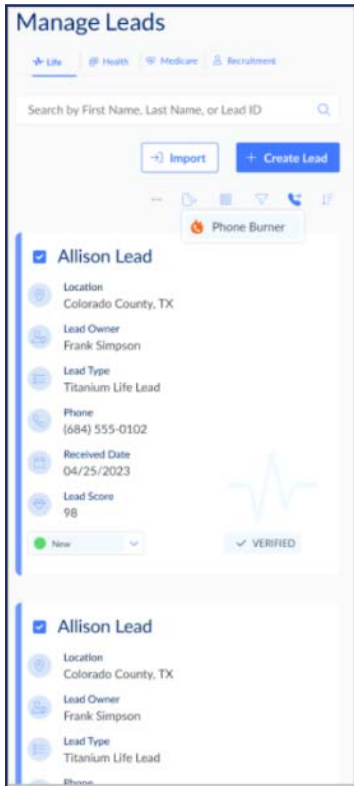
Manage Leads

Life Health Medicare Recruitment

Search by First Name, Last Name, or Lead ID

Import

+ Create Lead

Phone Burner

Allison Lead

Location
Colorado County, TX

Lead Owner
Frank Simpson

Lead Type
Titanium Life Lead

Phone
(684) 555-0102

Received Date
04/25/2023

Lead Score
98

New

VERIFIED

Allison Lead

Location
Colorado County, TX

Lead Owner
Frank Simpson

Lead Type
Titanium Life Lead

Phone